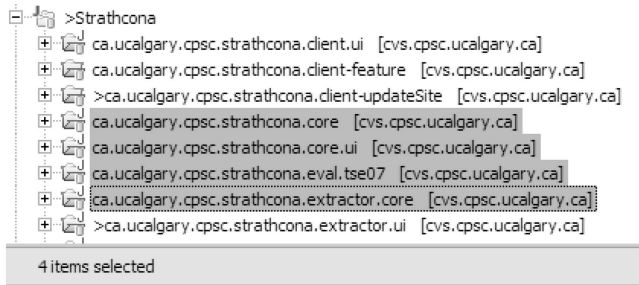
>Strathcona
ca.ucalgary.cpsc.strathcona.client.ui [cvs.cpsc.ucalgary.ca]
ca.ucalgary.cpsc.strathcona.client-feature [cvs.cpsc.ucalgary.ca]
>ca.ucalgary.cpsc.strathcona.client-updateSite [cvs.cpsc.ucalgary.ca]
ca.ucalgary.cpsc.strathcona.core [cvs.cpsc.ucalgary.ca]
ca.ucalgary.cpsc.strathcona.core.ui [cvs.cpsc.ucalgary.ca]
ca.ucalgary.cpsc.strathcona.eval.tse07 [cvs.cpsc.ucalgary.ca]
ca.ucalgary.cpsc.strathcona.extractor.core [cvs.cpsc.ucalgary.ca]
>ca.ucalgary.cpsc.strathcona.extractor.ui [cvs.cpsc.ucalgary.ca]

4 items selected